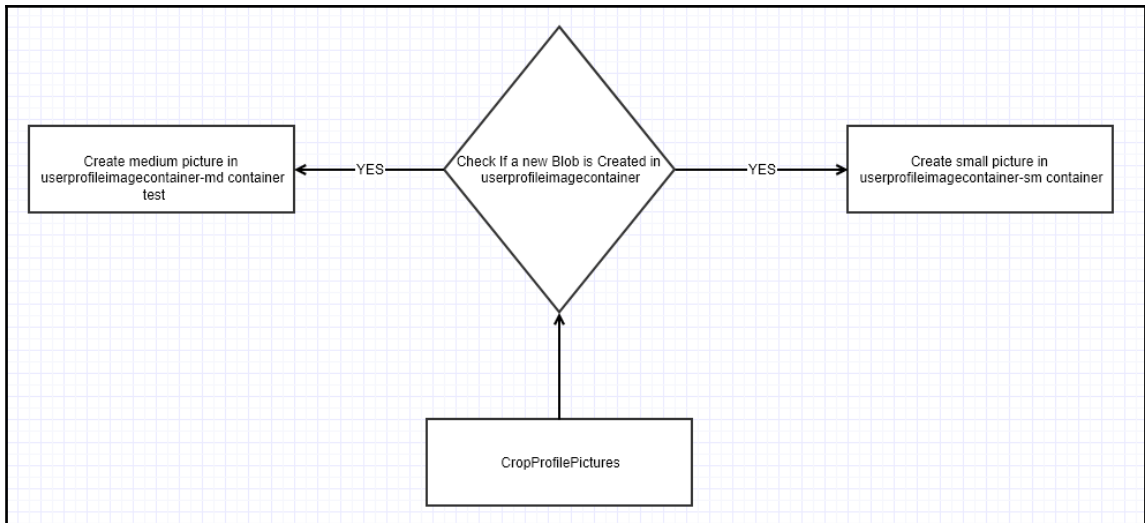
Create medium picture in userprofileimagecontainer-md container test

YES

Check If a new Blob is Created in userprofileimagecontainer

YES

Create small picture in userprofileimagecontainer-sm container

CropProfilePictures